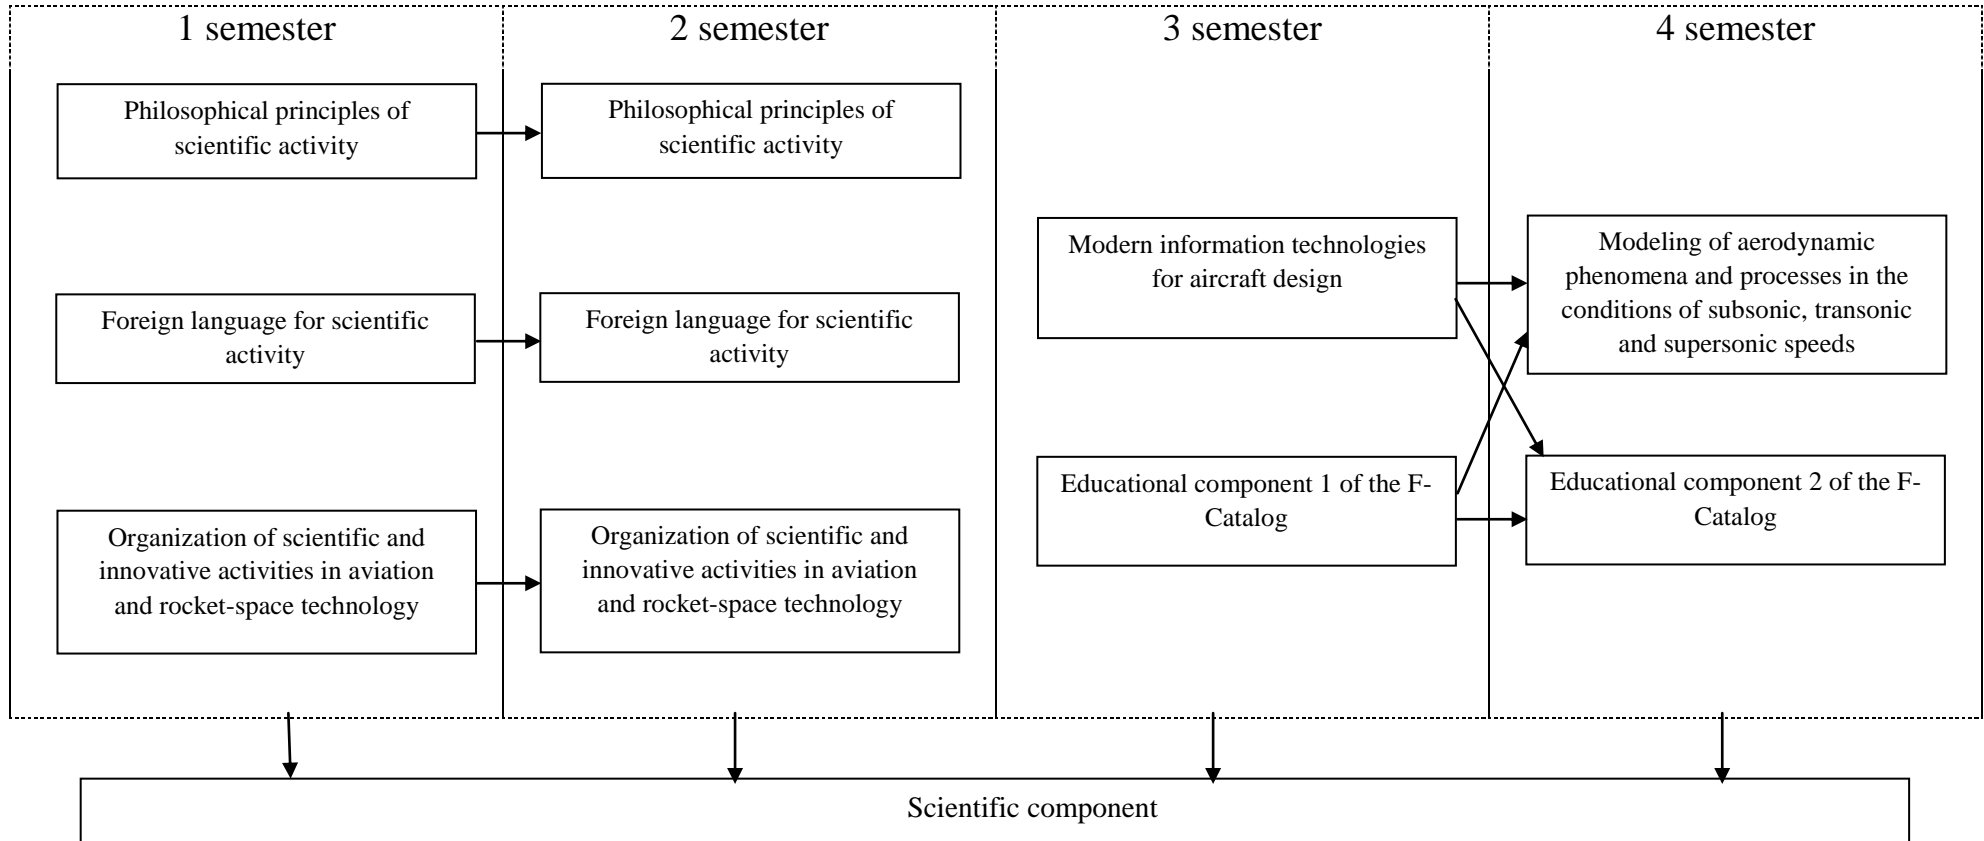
1 semester

Philosophical principles of scientific activity

Foreign language for scientific activity

Organization of scientific and innovative activities in aviation and rocket-space technology

2 semester

Philosophical principles of scientific activity

Foreign language for scientific activity

Organization of scientific and innovative activities in aviation and rocket-space technology

3 semester

Modern information technologies for aircraft design

Educational component 1 of the F-Catalog

4 semester

Modeling of aerodynamic phenomena and processes in the conditions of subsonic, transonic and supersonic speeds

Educational component 2 of the F-Catalog

Scientific component